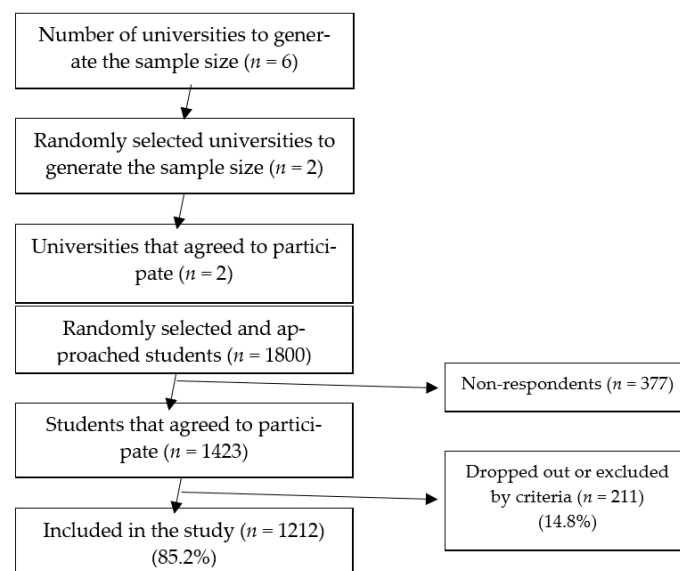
Number of universities to generate the sample size ($n = 6$)

Randomly selected universities to generate the sample size ($n = 2$)

Universities that agreed to participate ($n = 2$)

Randomly selected and approached students ($n = 1800$)

Non-respondents ($n = 377$)

Students that agreed to participate ($n = 1423$)

Dropped out or excluded by criteria ($n = 211$) (14.8%)

Included in the study ($n = 1212$) (85.2%)